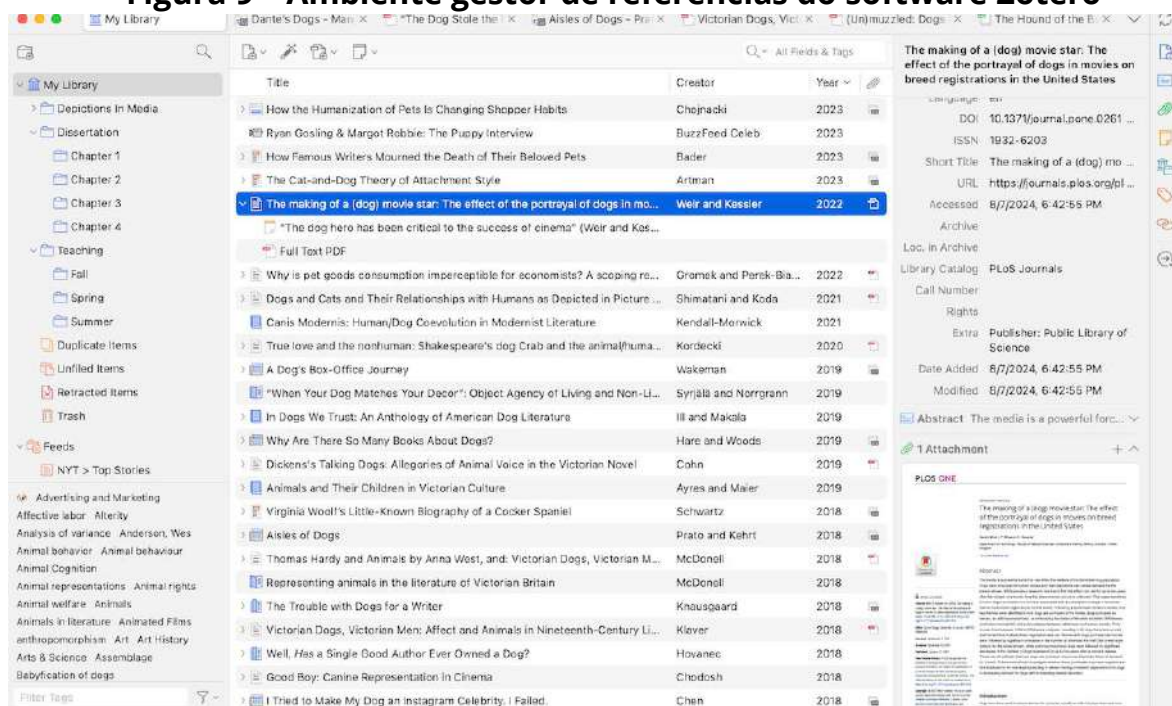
Figura 9 - Ambiente gestor de referências do software Zotero

My Library | Dante's Dogs - Man | "The Dog Stole the | Aisles of Dogs - Pr | Victorian Dogs, Vic | (Un)muzzled: Dogs | The Hound of the B

My Library
Depictions In Media
Dissertation
Chapter 1
Chapter 2
Chapter 3
Chapter 4
Teaching
Fall
Spring
Summer
Duplicate Items
Unfiled Items
Retracted Items
Trash
Feeds
NYT > Top Stories

Advertising and Marketing
Affective labor Alterity
Analysis of variance Anderson, Wes
Animal behavior Animal behaviour
Animal Cognition
Animal representations Animal rights
Animal welfare Animals
Animals in literature Animated Films
anthropomorphism Art Art History
Arts & Science Assemblage
Babyfication of dogs
Filter Tags

All Fields & Tags

| Title | Creator | Year |
|---|---|---|
| How the Humanization of Pets Is Changing Shopper Habits | Chojnacki | 2023 |
| Ryan Gosling & Margot Robbie: The Puppy Interview | BuzzFeed Celeb | 2023 |
| How Famous Writers Mourned the Death of Their Beloved Pets | Bader | 2023 |
| The Cat-and-Dog Theory of Attachment Style | Artman | 2023 |
| The making of a (dog) movie star: The effect of the portrayal of dogs in mo... | Weir and Kessler | 2022 |
| "The dog hero has been critical to the success of cinema" (Weir and Kes... | | |
| Full Text PDF | | |
| Why is pet goods consumption imperceptible for economists? A scoping re... | Gromek and Perek-Bia... | 2022 |
| Dogs and Cats and Their Relationships with Humans as Depicted in Picture ... | Shimatani and Koda | 2021 |
| Canis Modernis: Human/Dog Coevolution in Modernist Literature | Kendall-Morwick | 2021 |
| True love and the nonhuman: Shakespeare's dog Crab and the animal/huma... | Kordecki | 2020 |
| A Dog's Box-Office Journey | Wakeman | 2019 |
| "When Your Dog Matches Your Decor": Object Agency of Living and Non-Li... | Syrjälä and Norrgrann | 2019 |
| In Dogs We Trust: An Anthology of American Dog Literature | Ill and Makala | 2019 |
| Why Are There So Many Books About Dogs? | Hare and Woods | 2019 |
| Dickens's Talking Dogs: Allegories of Animal Voice in the Victorian Novel | Cohn | 2019 |
| Animals and Their Children in Victorian Culture | Ayres and Maier | 2019 |
| Virginia Woolf's Little-Known Biography of a Cocker Spaniel | Schwartz | 2018 |
| Aisles of Dogs | Prato and Kehrt | 2018 |
| Thomas Hardy and Animals by Anna West, and: Victorian Dogs, Victorian M... | McDonell | 2018 |
| Representing animals in the literature of Victorian Britain | McDonell | 2018 |
| The Trouble with Dogs for a Writer | Knausgaard | 2018 |
| Victorian Dogs, Victorian Men: Affect and Animals in Nineteenth-Century Li... | Klaver | 2018 |
| Well, Has a Single Good Author Ever Owned a Dog? | Hovanec | 2018 |
| Good Boy: Canine Representation in Cinema | Chodosh | 2018 |
| I Tried to Make My Dog an Instagram Celebrity. I Failed. | Chen | 2018 |

The making of a (dog) movie star: The effect of the portrayal of dogs in movies on breed registrations in the United States

Language en
DOI 10.1371/journal.pone.0261 ...
ISSN 1932-6203
Short Title The making of a (dog) mo ...
URL https://journals.plos.org/pl ...
Accessed 8/7/2024, 6:42:55 PM
Archive
Loc. in Archive
Library Catalog PLoS Journals
Call Number
Rights
Extra Publisher: Public Library of Science
Date Added 8/7/2024, 6:42:55 PM
Modified 8/7/2024, 6:42:55 PM
Abstract The media is a powerful forc...
1 Attachment

PLOS ONE
The making of a (dog) movie star: The effect of the portrayal of dogs in movies on breed registrations in the United States
Abstract
Introduction